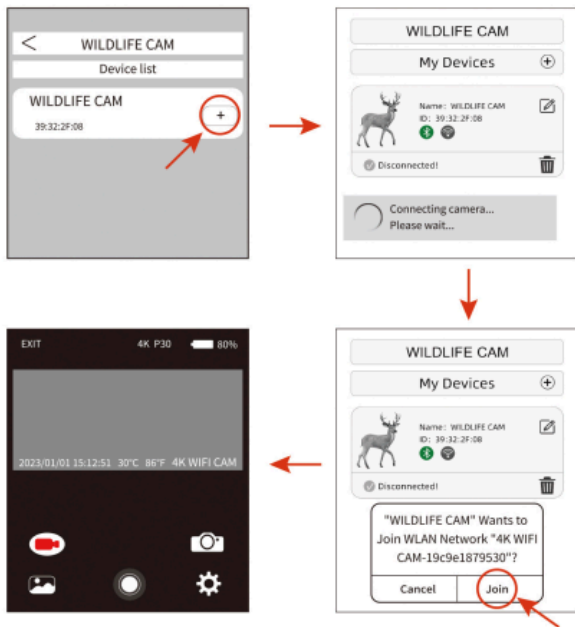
WILDLIFE CAM
Device list
WILDLIFE CAM
39:32:2F:0B
+

WILDLIFE CAM
My Devices
Name: WILDLIFE CAM
ID: 39:32:2F:0B
Disconnected!
Connecting camera...
Please wait...

WILDLIFE CAM
My Devices
Name: WILDLIFE CAM
ID: 39:32:2F:0B
Disconnected!
"WILDLIFE CAM" Wants to Join WLAN Network "4K WIFI CAM-19c9e1879530"?
Cancel
Join

EXIT
4K P30
80%
2023/01/01 15:12:51 30°C 86°F 4K WIFI CAM